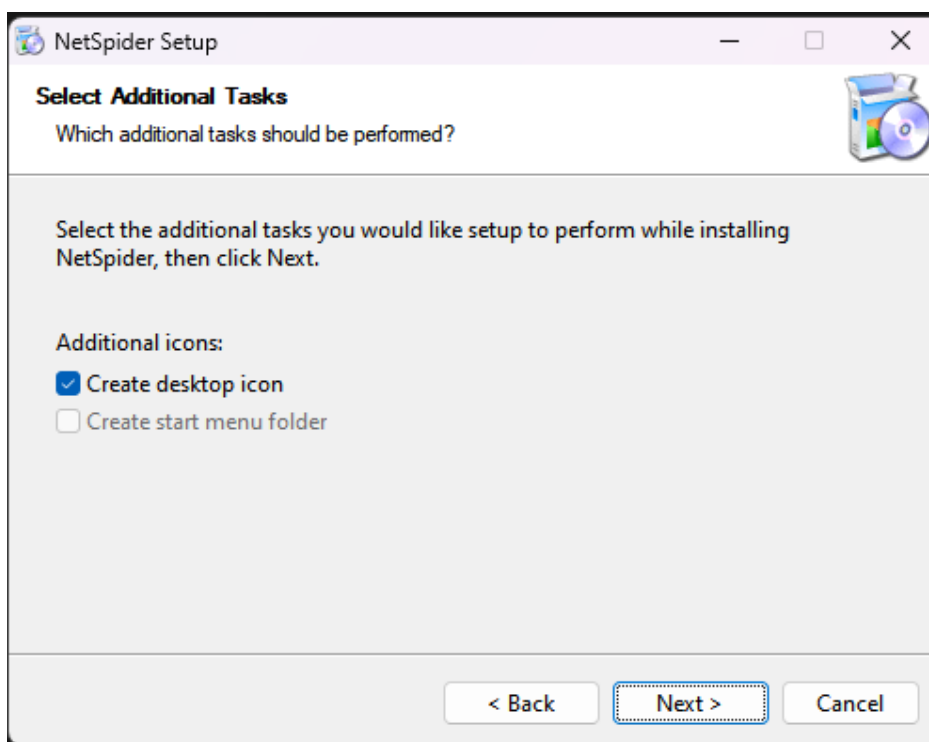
NetSpider Setup

Select Additional Tasks

Which additional tasks should be performed?

Select the additional tasks you would like setup to perform while installing NetSpider, then click Next.

Additional icons:

Create desktop icon

Create start menu folder

< Back

Next >

Cancel